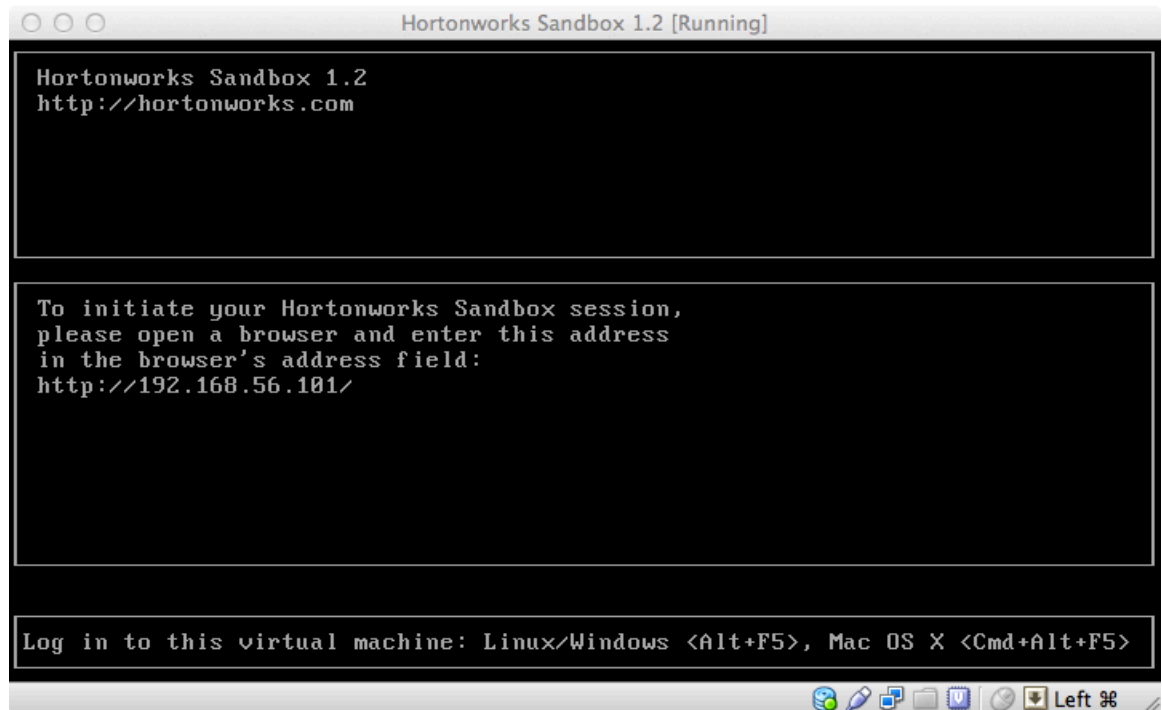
Hortonworks Sandbox 1.2 [Running]

Hortonworks Sandbox 1.2
http://hortonworks.com

To initiate your Hortonworks Sandbox session, please open a browser and enter this address in the browser's address field:
http://192.168.56.101/

Log in to this virtual machine: Linux/Windows <Alt+F5>, Mac OS X <Cmd+Alt+F5>

Left ⌘